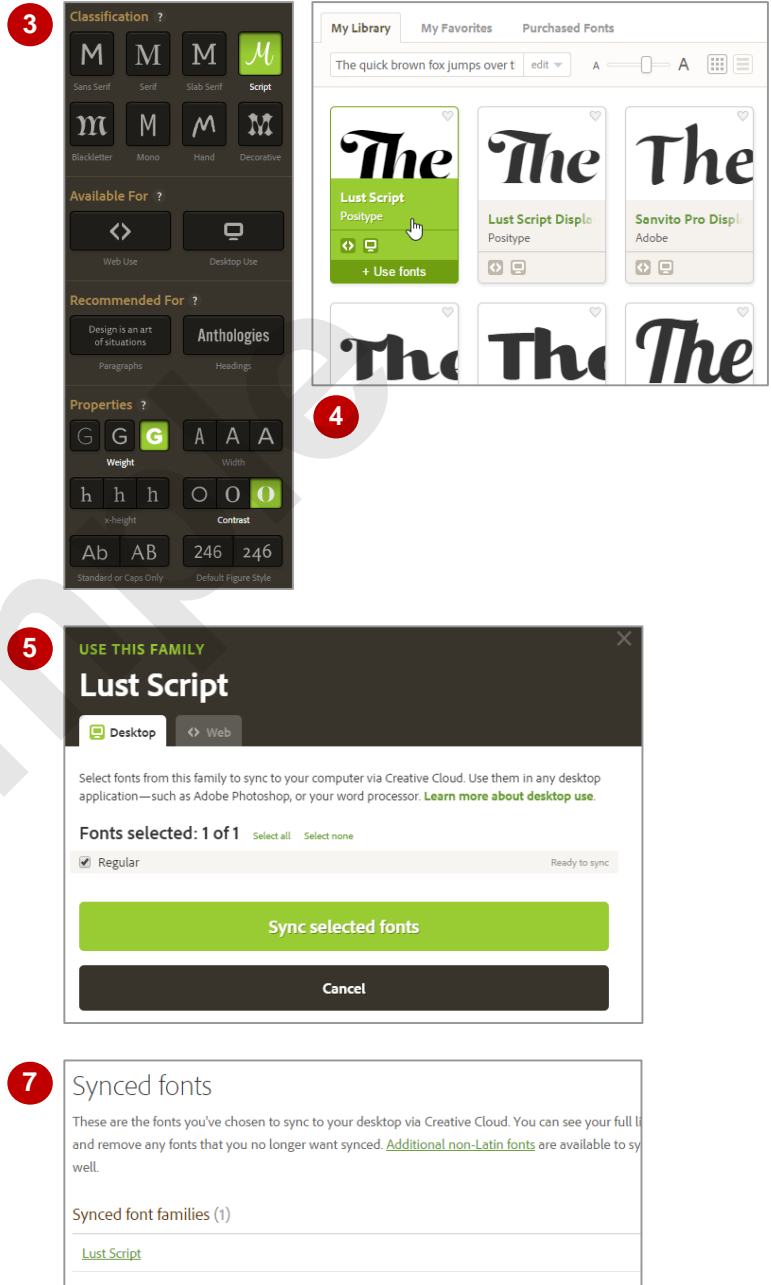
3

Classification ?

M Sans Serif
M Serif
M Slab Serif
M Script
M Blackletter
M Mono
M Hand
M Decorative

Available For ?

Web Use
Desktop Use

Recommended For ?

Design is an art of situations
Paragraphs
Anthologies
Headings

Properties ?

G G G
Weight
A A A
Width
h h h
x-height
O O O
Contrast
Ab AB
Standard or Caps Only
246 246
Default Figure Style

My Library   My Favorites   Purchased Fonts

The quick brown fox jumps over t   edit   A   A

The
Lust Script
Positype
+ Use fonts

The
Lust Script Displ
Positype

The
Sanvito Pro Displ
Adobe

The
The
The

4

5

USE THIS FAMILY
Lust Script

Desktop   Web

Select fonts from this family to sync to your computer via Creative Cloud. Use them in any desktop application—such as Adobe Photoshop, or your word processor. Learn more about desktop use.

Fonts selected: 1 of 1   Select all   Select none

Regular   Ready to sync

Sync selected fonts

Cancel

7

Synced fonts

These are the fonts you've chosen to sync to your desktop via Creative Cloud. You can see your full li and remove any fonts that you no longer want synced. Additional non-Latin fonts are available to sy well.

Synced font families (1)

Lust Script